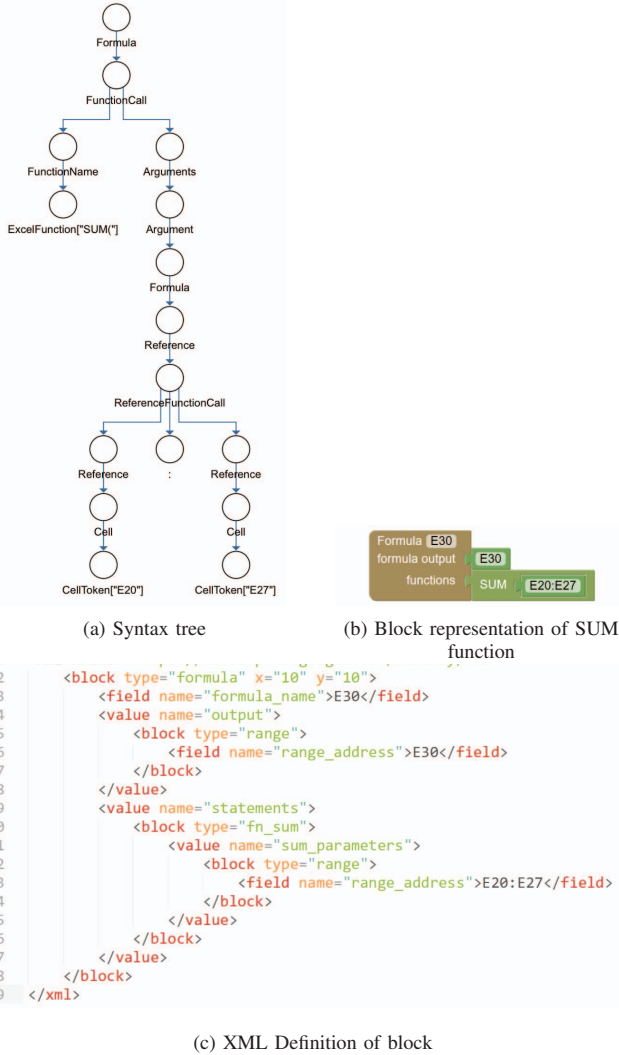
Formula

FunctionCall

FunctionName

Arguments

ExcelFunction["SUM("]

Argument

Formula

Reference

ReferenceFunctionCall

Reference

:

Reference

Cell

Cell

CellToken["E20"]

CellToken["E27"]

Formula E30
formula output E30
functions SUM E20:E27

(a) Syntax tree

(b) Block representation of SUM function

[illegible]
```
2    <block type="formula" x="10" y="10">
3        <field name="formula_name">E30</field>
4        <value name="output">
5            <block type="range">
6                <field name="range_address">E30</field>
7            </block>
8        </value>
9        <value name="statements">
0            <block type="fn_sum">
1                <value name="sum_parameters">
2                    <block type="range">
3                        <field name="range_address">E20:E27</field>
4                    </block>
5                </value>
6            </block>
7        </value>
8    </block>
9 </xml>
```

(c) XML Definition of block